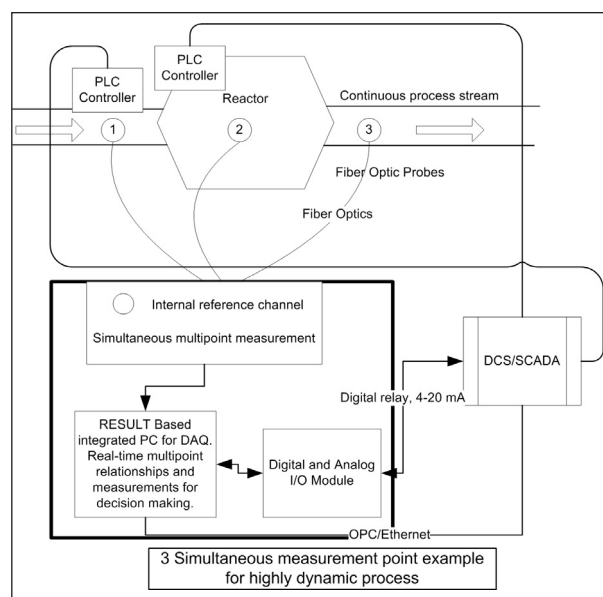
PLC Controller

PLC Controller

Reactor

Continuous process stream

1

2

3

Fiber Optic Probes

Fiber Optics

Internal reference channel

Simultaneous multipoint measurement

DCS/SCADA

Digital relay, 4-20 mA

RESULT Based integrated PC for DAQ. Real-time multipoint relationships and measurements for decision making.

Digital and Analog I/O Module

OPC/Ethernet

3 Simultaneous measurement point example for highly dynamic process